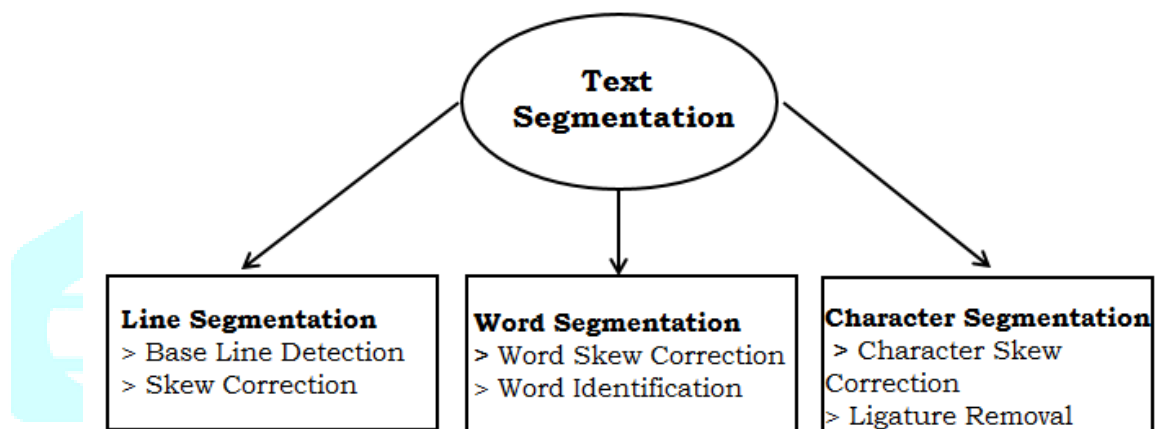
Text Segmentation

Line Segmentation
> Base Line Detection
> Skew Correction

Word Segmentation
> Word Skew Correction
> Word Identification

Character Segmentation
> Character Skew Correction
> Ligature Removal